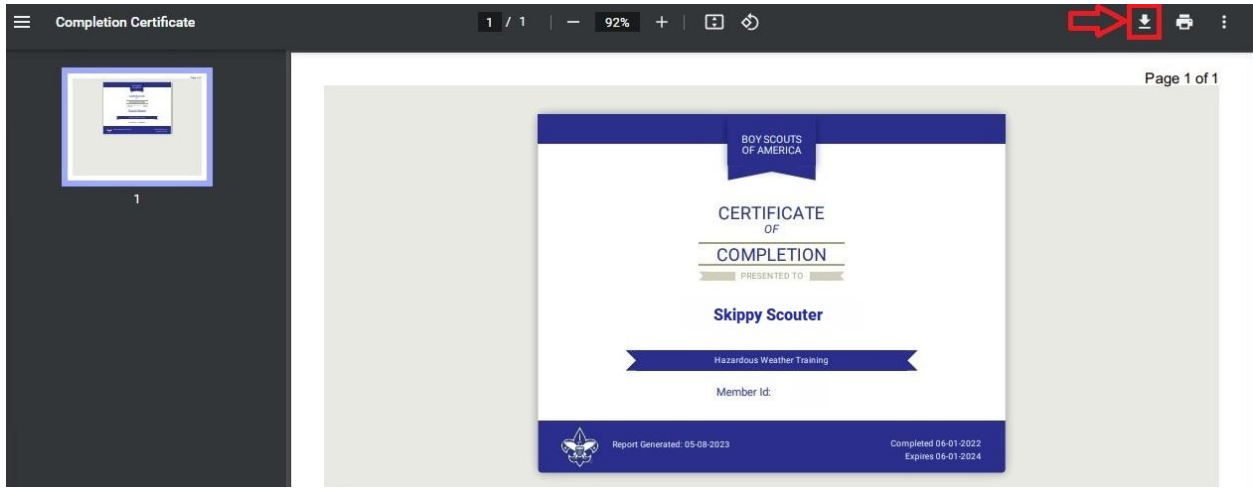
Completion Certificate

1 / 1 | — 92% + |

Page 1 of 1

1

BOY SCOUTS OF AMERICA

CERTIFICATE
OF
COMPLETION
PRESENTED TO

Skippy Scouter

Hazardous Weather Training

Member Id:

Report Generated: 05-08-2023

Completed 06-01-2022
Expires 06-01-2024